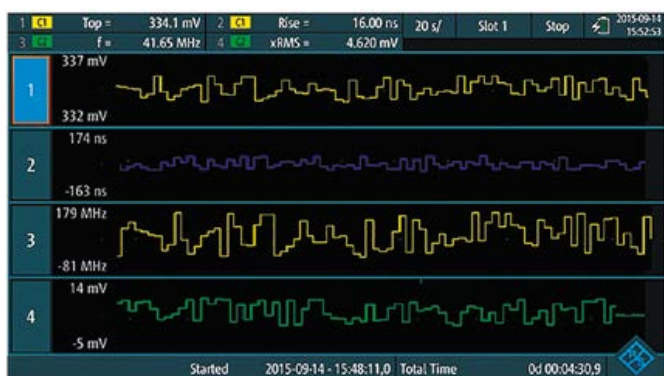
1 C1 Top = 334.1 mV 2 C1 Rise = 16.00 ns 20 s/ Slot 1 Stop 2015-09-14 15:52:53
3 C1 f = 41.65 MHz 4 C1 xRMS = 4.620 mV

1
337 mV
332 mV

2
174 ns
-163 ns

3
179 MHz
-81 MHz

4
14 mV
-5 mV

Started 2015-09-14 - 15:48:11,0 Total Time 0d 00:04:30,9